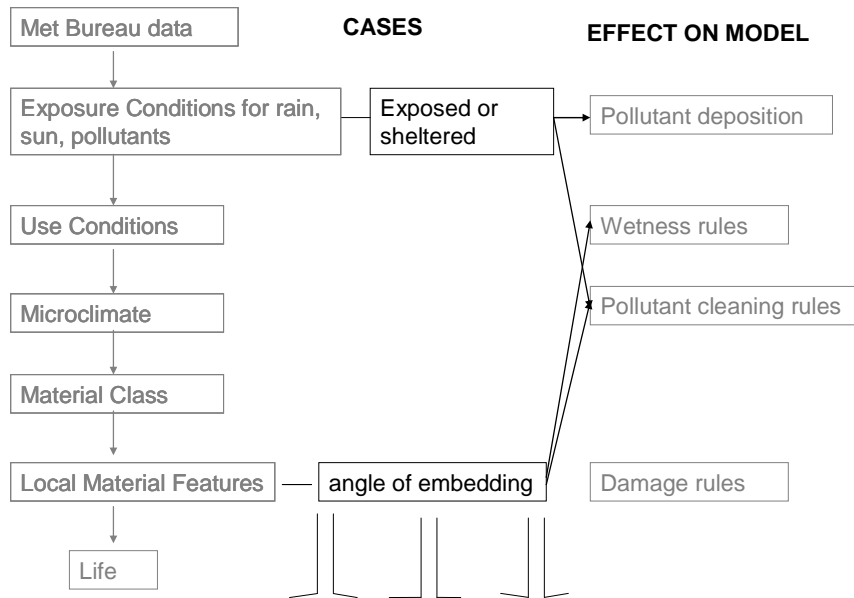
Met Bureau data

CASES

EFFECT ON MODEL

Exposure Conditions for rain, sun, pollutants

Exposed or sheltered

Pollutant deposition

Use Conditions

Wetness rules

Microclimate

Pollutant cleaning rules

Material Class

Local Material Features

angle of embedding

Damage rules

Life